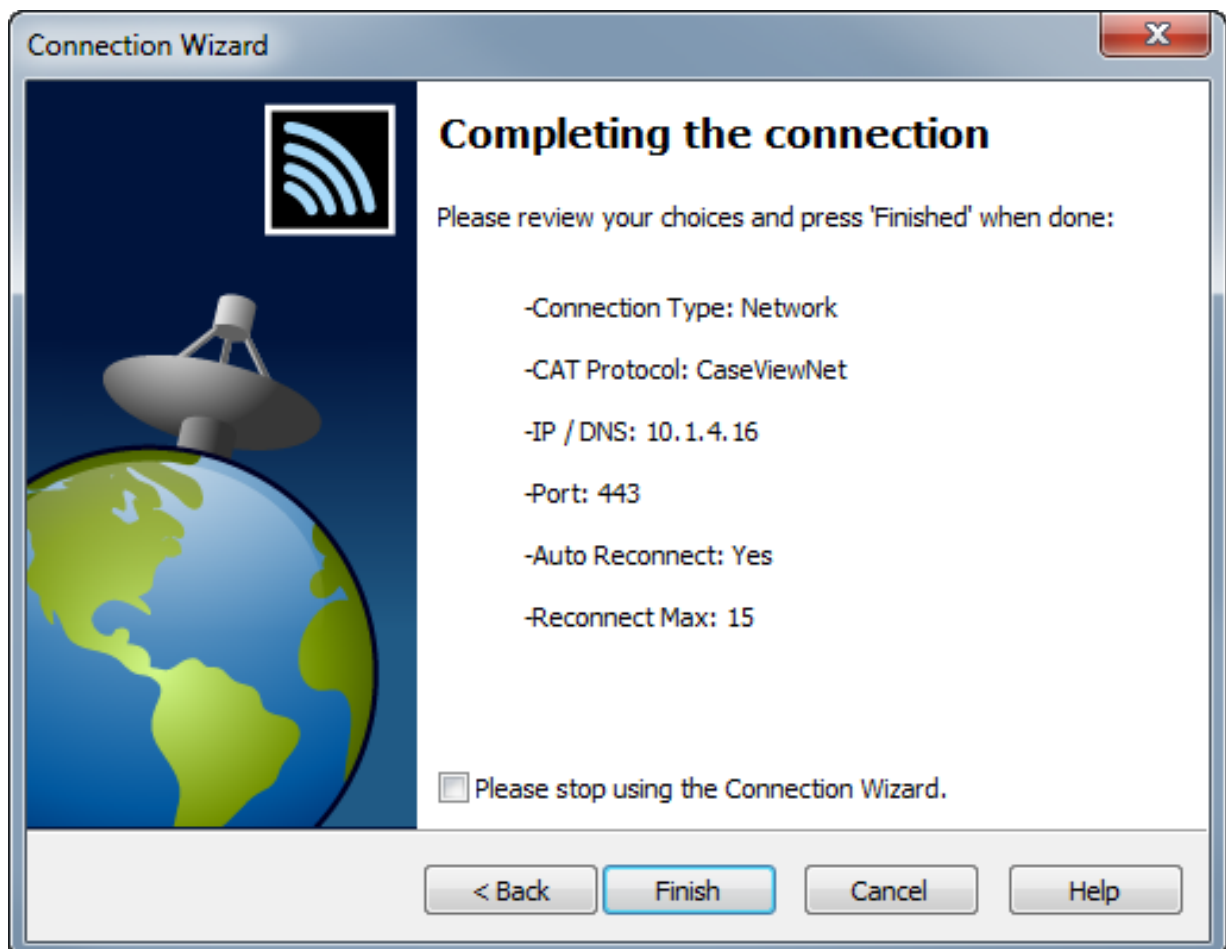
Connection Wizard

Completing the connection

Please review your choices and press 'Finished' when done:

-Connection Type: Network

-CAT Protocol: CaseViewNet

-IP / DNS: 10.1.4.16

-Port: 443

-Auto Reconnect: Yes

-Reconnect Max: 15

Please stop using the Connection Wizard.

< Back Finish Cancel Help